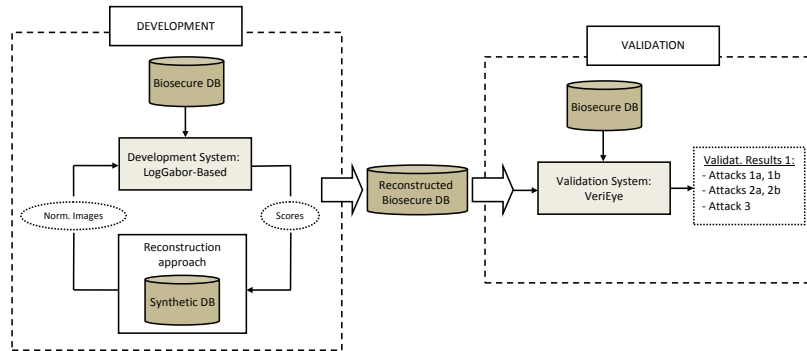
DEVELOPMENT

Biosecure DB

Development System: LogGabor-Based

Norm. Images

Scores

Reconstruction approach

Synthetic DB

Reconstructed Biosecure DB

VALIDATION

Biosecure DB

Validation System: VeriEye

Validat. Results 1:
- Attacks 1a, 1b
- Attacks 2a, 2b
- Attack 3